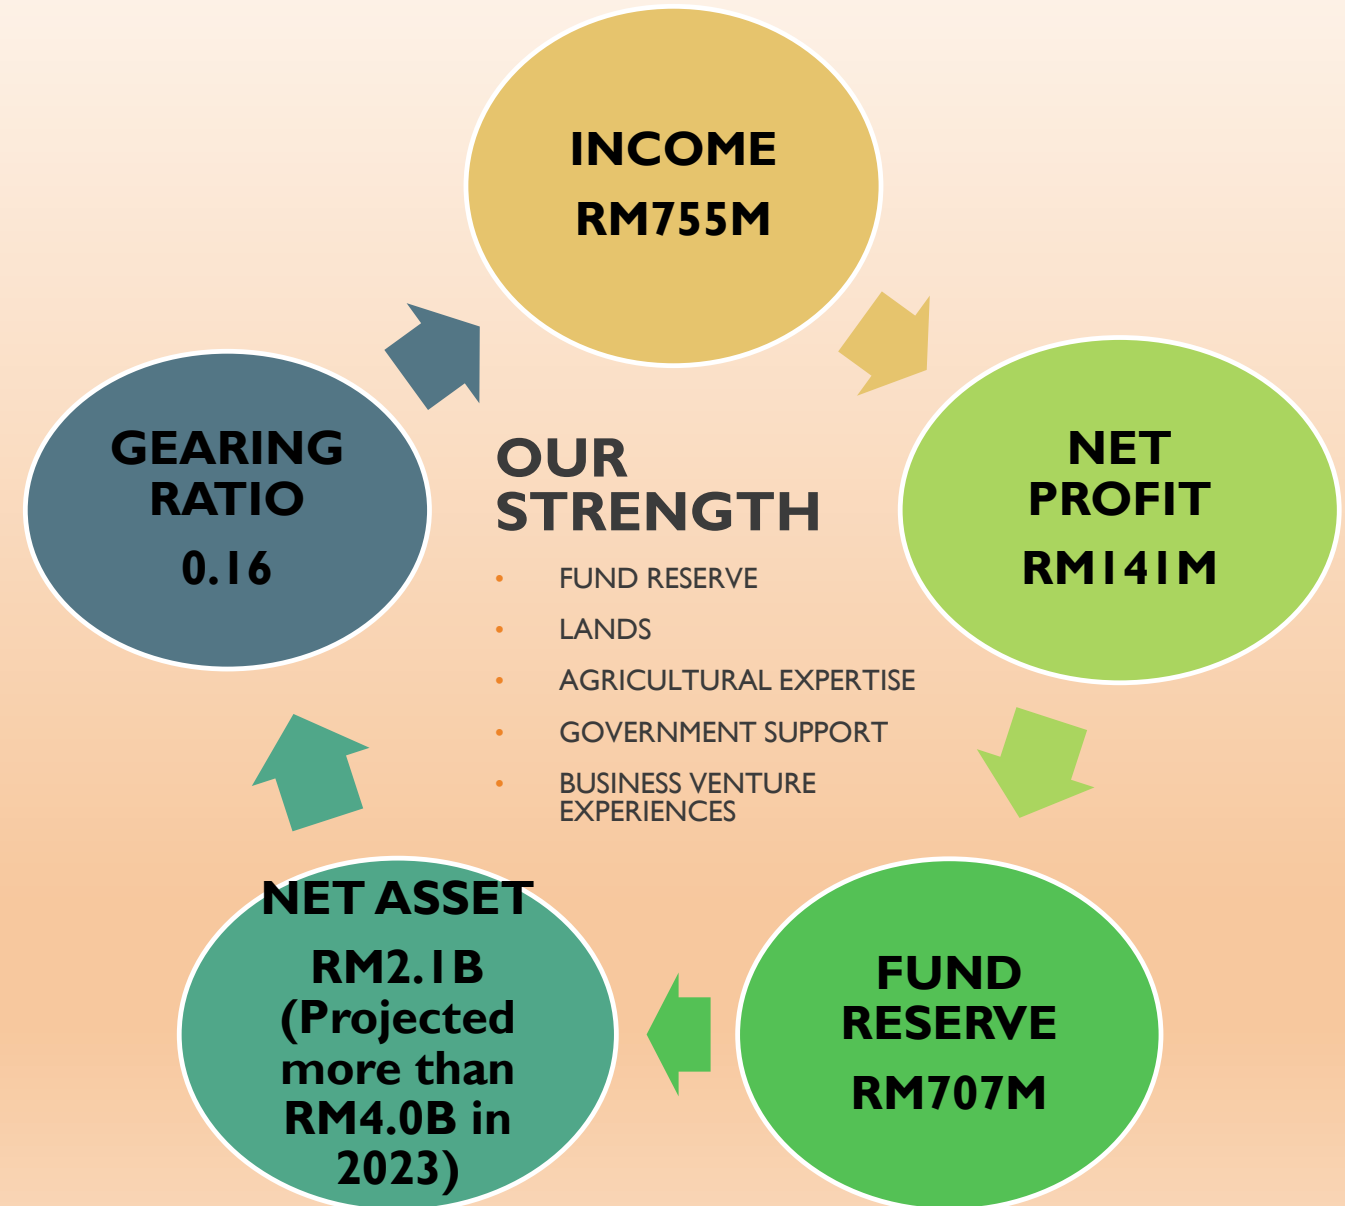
INCOME
RM755M

NET PROFIT
RM141M

FUND RESERVE
RM707M

NET ASSET
RM2.1B (Projected more than RM4.0B in 2023)

GEARING RATIO
0.16

OUR STRENGTH

- FUND RESERVE
- LANDS
- AGRICULTURAL EXPERTISE
- GOVERNMENT SUPPORT
- BUSINESS VENTURE EXPERIENCES